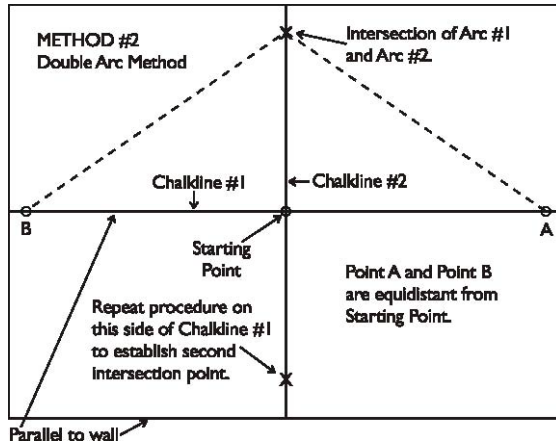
METHOD #2
Double Arc Method

Intersection of Arc #1 and Arc #2.

Chalkline #1

Chalkline #2

B

A

Starting Point

Point A and Point B are equidistant from Starting Point.

Repeat procedure on this side of Chalkline #1 to establish second intersection point.

Parallel to wall